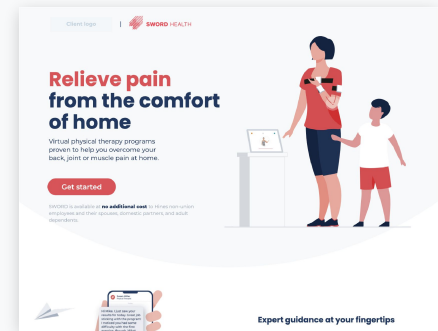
Client logo | SWORD HEALTH

Relieve pain from the comfort of home

Virtual physical therapy programs proven to help you overcome your back, joint or muscle pain at home.

Get started

SWORD is available at no additional cost to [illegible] employees and their spouses, domestic partners, and adult dependents.

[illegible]

Expert guidance at your fingertips